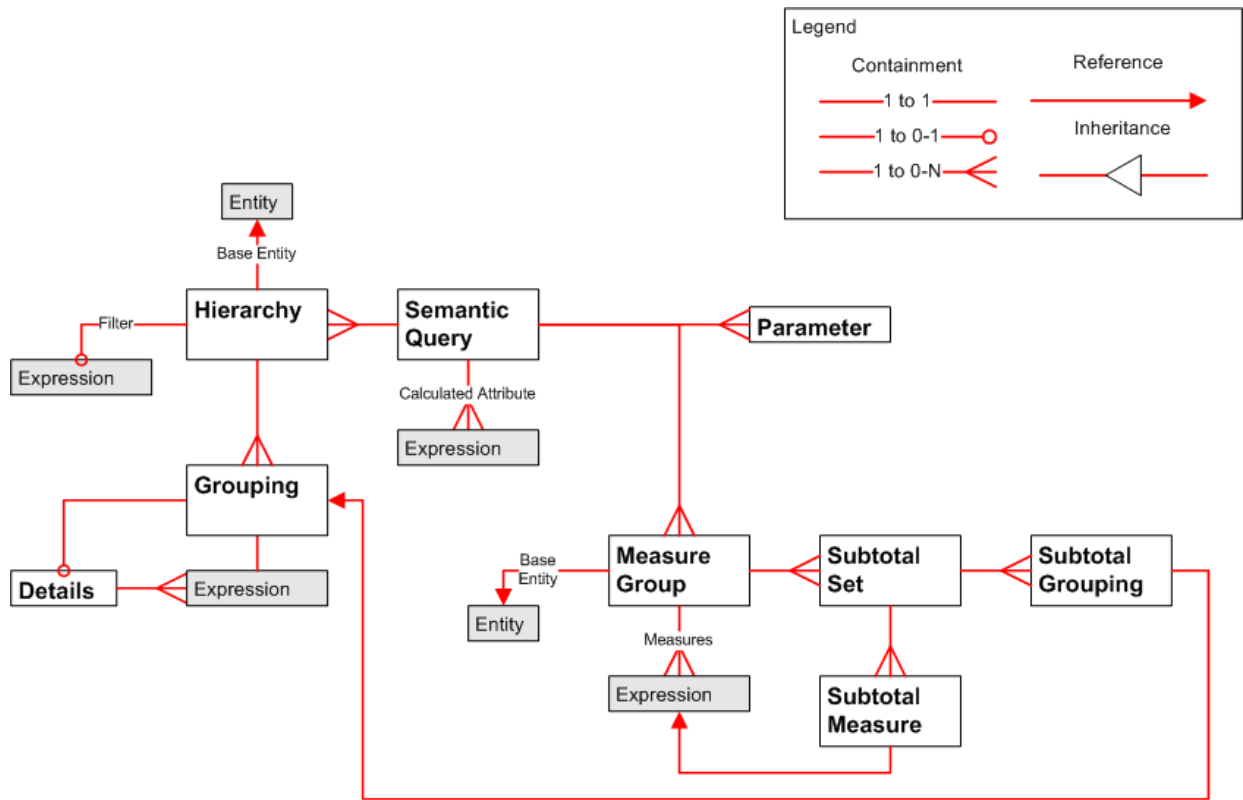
Legend

Containment

Reference

1 to 1

1 to 0-1

Inheritance

1 to 0-N

Entity

Base Entity

Filter

Hierarchy

Semantic Query

Parameter

Expression

Calculated Attribute

Expression

Grouping

Details

Expression

Base Entity

Measure Group

Subtotal Set

Subtotal Grouping

Entity

Measures

Expression

Subtotal Measure